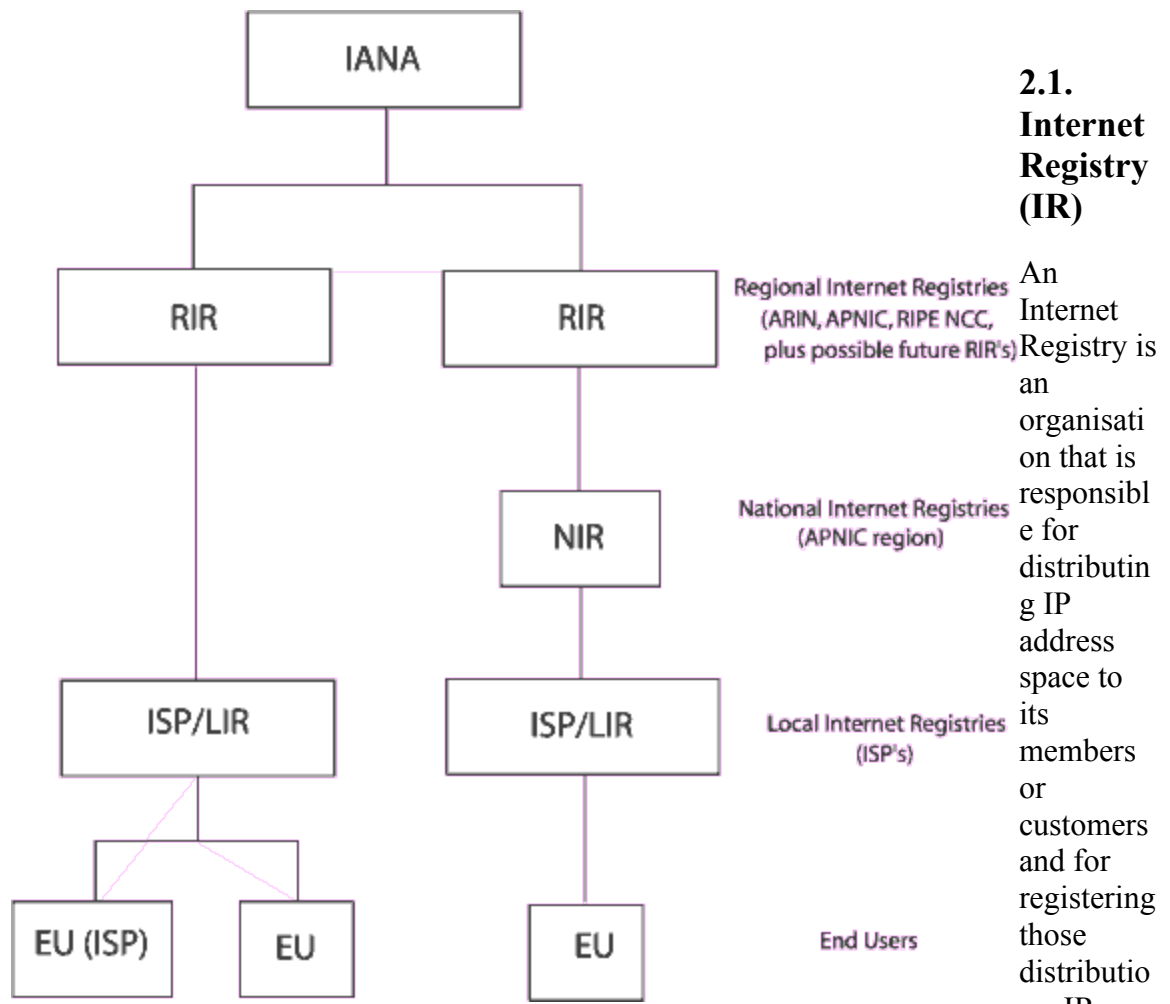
IANA

RIR

RIR

Regional Internet Registries (ARIN, APNIC, RIPE NCC, plus possible future RIR's)

NIR

National Internet Registries (APNIC region)

ISP/LIR

ISP/LIR

Local Internet Registries (ISP's)

EU (ISP)

EU

EU

End Users

**2.1. Internet Registry (IR)**

An Internet Registry is an organisation that is responsible for distributing IP address space to its members or customers and for registering those distributio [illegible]